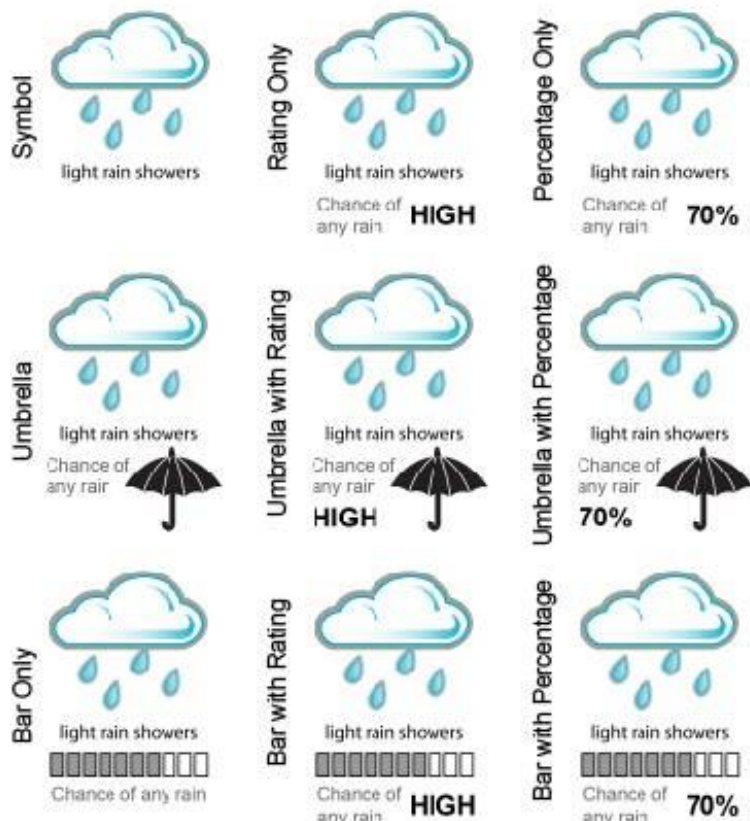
Symbol

light rain showers

Rating Only

light rain showers

Chance of any rain HIGH

Percentage Only

light rain showers

Chance of any rain 70%

Umbrella

light rain showers

Chance of any rain

Umbrella with Rating

light rain showers

Chance of any rain

HIGH

Umbrella with Percentage

light rain showers

Chance of any rain

70%

Bar Only

light rain showers

Chance of any rain

Bar with Rating

light rain showers

Chance of any rain HIGH

Bar with Percentage

light rain showers

Chance of any rain 70%